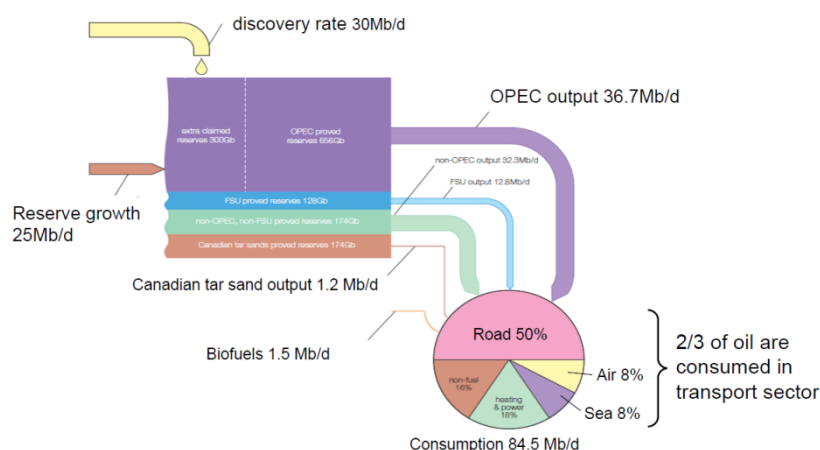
discovery rate 30Mb/d

extra claimed reserves 300Gb

OPEC proved reserves 656Gb

OPEC output 36.7Mb/d

non-OPEC output 32.3Mb/d

FSU output 12.8Mb/d

Reserve growth 25Mb/d

FSU proved reserves 128Gb

non-OPEC, non-FSU proved reserves 174Gb

Canadian tar sands proved reserves 174Gb

Canadian tar sand output 1.2 Mb/d

Biofuels 1.5 Mb/d

Road 50%

non-fuel 16%

heating & power 16%

Air 8%

Sea 8%

2/3 of oil are consumed in transport sector

Consumption 84.5 Mb/d